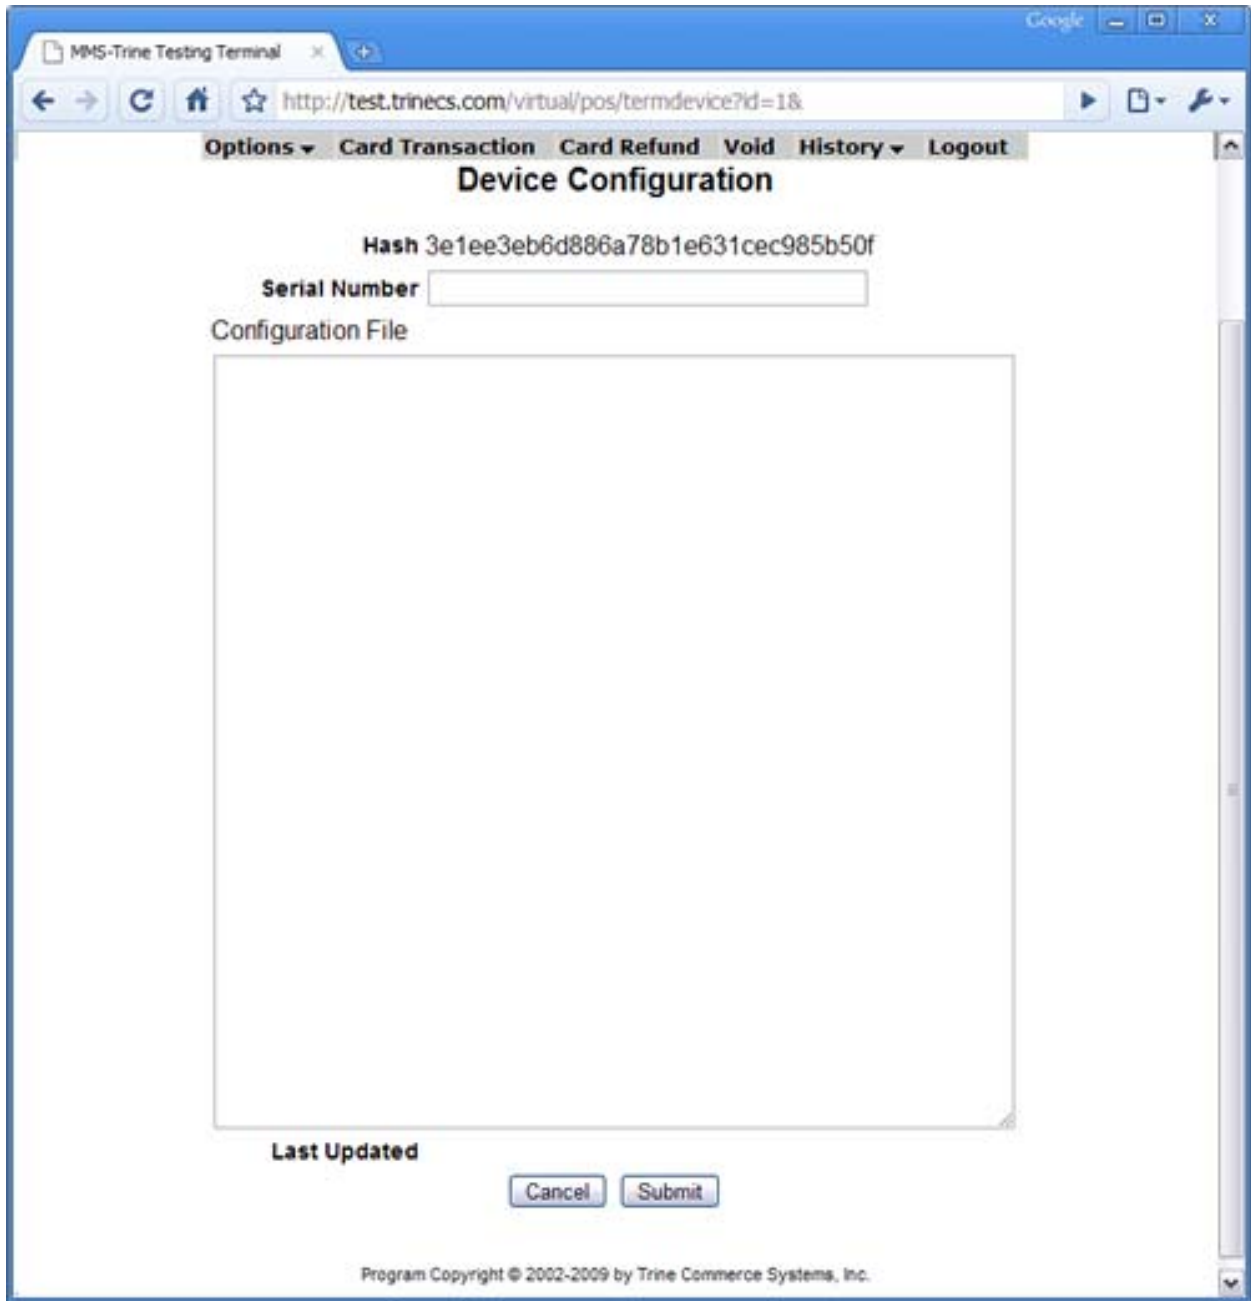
Google

MMS-Trine Testing Terminal

http://test.trinecs.com/virtual/pos/termdevice?id=1&

Options Card Transaction Card Refund Void History Logout

Device Configuration

Hash 3e1ee3eb6d886a78b1e631cec985b50f

Serial Number

Configuration File

Last Updated

Cancel Submit

Program Copyright © 2002-2009 by Trine Commerce Systems, Inc.